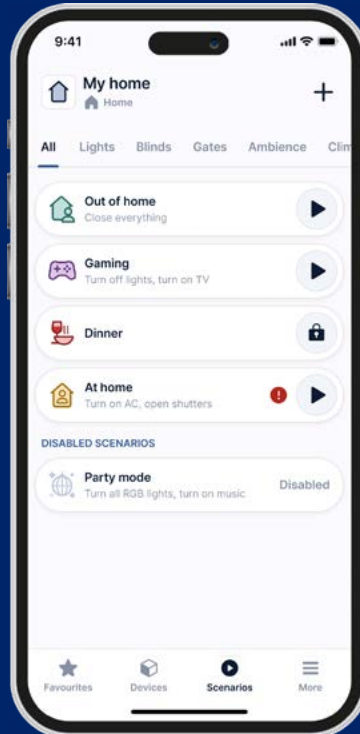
9:41

My home
Home

+

All Lights Blinds Gates Ambience Cli

Out of home
Close everything

Gaming
Turn off lights, turn on TV

Dinner

At home
Turn on AC, open shutters

DISABLED SCENARIOS

Party mode
Turn all RGB lights, turn on music
Disabled

Favourites Devices Scenarios More